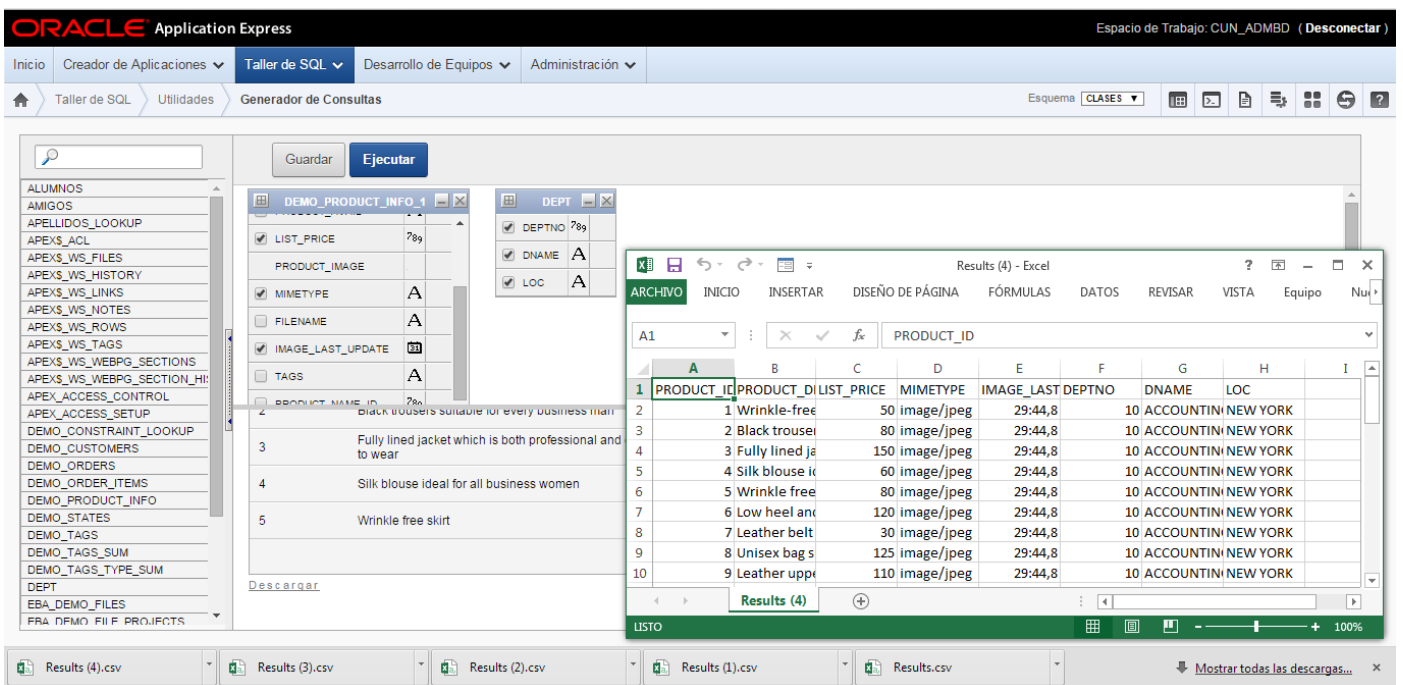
ORACLE Application Express

Espacio de Trabajo: CUN_ADMBD ( Desconectar )

Inicio | Creador de Aplicaciones | Taller de SQL | Desarrollo de Equipos | Administración

Taller de SQL | Utilidades | Generador de Consultas

Esquema CLASES

Guardar | Ejecutar

ALUMNOS
AMIGOS
APELLIDOS_LOOKUP
APEX$_ACL
APEX$_WS_FILES
APEX$_WS_HISTORY
APEX$_WS_LINKS
APEX$_WS_NOTES
APEX$_WS_ROWS
APEX$_WS_TAGS
APEX$_WS_WEBPG_SECTIONS
APEX$_WS_WEBPG_SECTION_HI
APEX_ACCESS_CONTROL
APEX_ACCESS_SETUP
DEMO_CONSTRAINT_LOOKUP
DEMO_CUSTOMERS
DEMO_ORDERS
DEMO_ORDER_ITEMS
DEMO_PRODUCT_INFO
DEMO_STATES
DEMO_TAGS
DEMO_TAGS_SUM
DEMO_TAGS_TYPE_SUM
DEPT
EBA_DEMO_FILES
EBA_DEMO_FILE_PROJECTS

DEMO_PRODUCT_INFO_1
LIST_PRICE
PRODUCT_IMAGE
MIMETYPE
FILENAME
IMAGE_LAST_UPDATE
TAGS
PRODUCT_NAME_ID

DEPT
DEPTNO
DNAME
LOC

2 Black trousers suitable for every business man
3 Fully lined jacket which is both professional and to wear
4 Silk blouse ideal for all business women
5 Wrinkle free skirt

Descargar

Results (4) - Excel

ARCHIVO | INICIO | INSERTAR | DISEÑO DE PÁGINA | FÓRMULAS | DATOS | REVISAR | VISTA | Equipo | Nu

A1 | PRODUCT_ID

| | A | B | C | D | E | F | G | H | I |
|---|---|---|---|---|---|---|---|---|---|
| 1 | PRODUCT_ID | PRODUCT_D | LIST_PRICE | MIMETYPE | IMAGE_LAST | DEPTNO | DNAME | LOC | |
| 2 | 1 | Wrinkle-free | 50 | image/jpeg | 29:44,8 | 10 | ACCOUNTIN | NEW YORK | |
| 3 | 2 | Black trouser | 80 | image/jpeg | 29:44,8 | 10 | ACCOUNTIN | NEW YORK | |
| 4 | 3 | Fully lined ja | 150 | image/jpeg | 29:44,8 | 10 | ACCOUNTIN | NEW YORK | |
| 5 | 4 | Silk blouse i | 60 | image/jpeg | 29:44,8 | 10 | ACCOUNTIN | NEW YORK | |
| 6 | 5 | Wrinkle free | 80 | image/jpeg | 29:44,8 | 10 | ACCOUNTIN | NEW YORK | |
| 7 | 6 | Low heel and | 120 | image/jpeg | 29:44,8 | 10 | ACCOUNTIN | NEW YORK | |
| 8 | 7 | Leather belt | 30 | image/jpeg | 29:44,8 | 10 | ACCOUNTIN | NEW YORK | |
| 9 | 8 | Unisex bag s | 125 | image/jpeg | 29:44,8 | 10 | ACCOUNTIN | NEW YORK | |
| 10 | 9 | Leather uppe | 110 | image/jpeg | 29:44,8 | 10 | ACCOUNTIN | NEW YORK | |

Results (4)

LISTO | 100%

Results (4).csv | Results (3).csv | Results (2).csv | Results (1).csv | Results.csv | Mostrar todas las descargas...